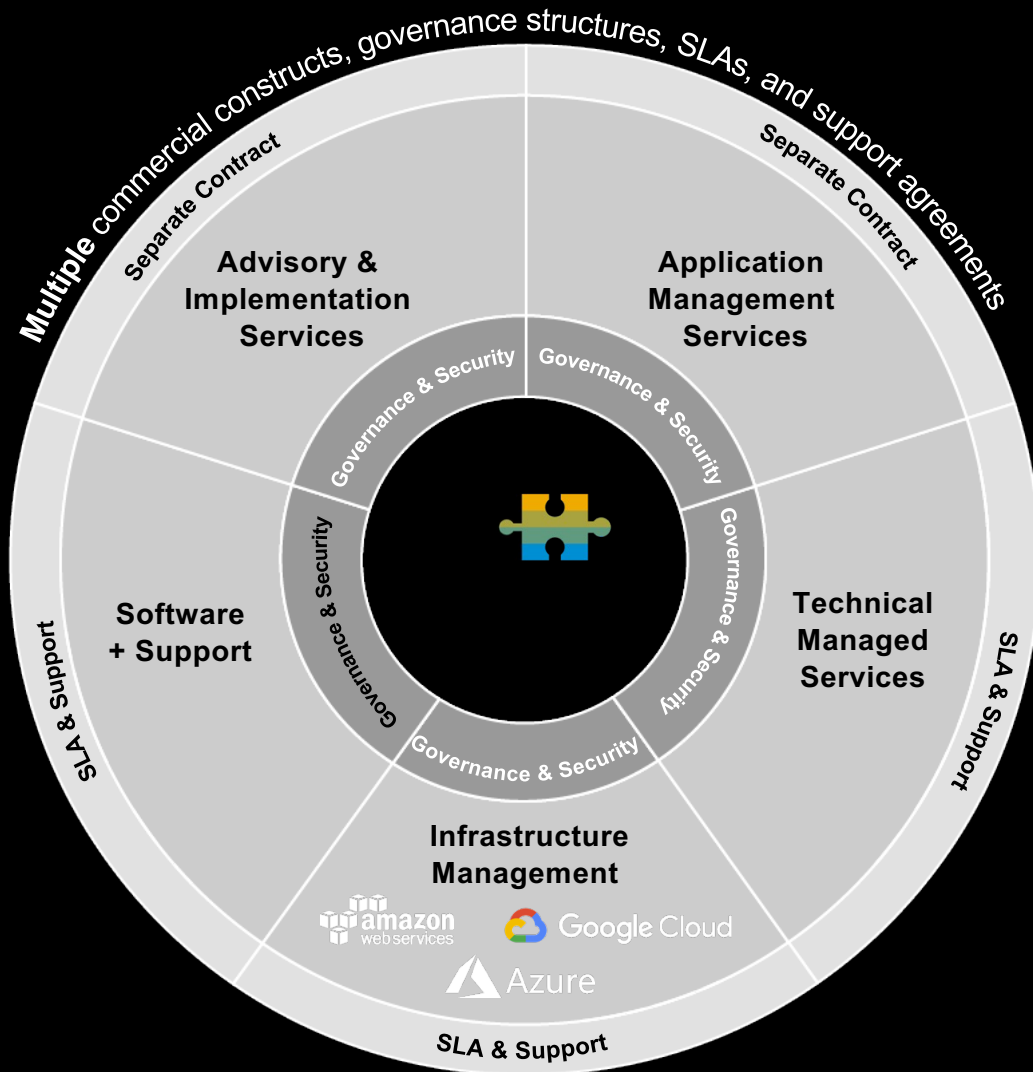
Multiple commercial constructs, governance structures, SLAs, and support agreements

Separate Contract

Separate Contract

Advisory & Implementation Services

Application Management Services

Governance & Security

Governance & Security

Governance & Security

Governance & Security

Governance & Security

Software + Support

Technical Managed Services

SLA & Support

SLA & Support

Infrastructure Management

amazon webservices

Google Cloud

Azure

SLA & Support